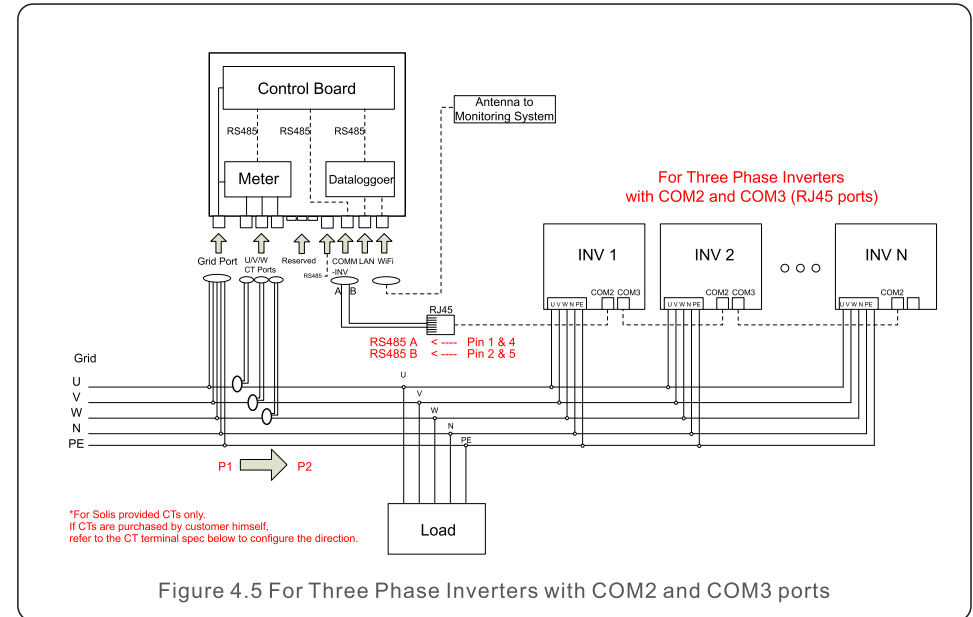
Control Board

RS485 RS485 RS485

Meter

Dataloggoer

Antenna to Monitoring System

For Three Phase Inverters with COM2 and COM3 (RJ45 ports)

Grid Port

U/V/W CT Ports

Reserved

RS485

COMM -INV

LAN

WiFi

A B

RJ45

RS485 A <---- Pin 1 & 4
RS485 B <---- Pin 2 & 5

INV 1
U V W N PE COM2 COM3

INV 2
U V W N PE COM2 COM3

INV N
U V W N PE COM2

Grid
U
V
W
N
PE

U
V
W
N
PE

P1 P2

*For Solis provided CTs only.
If CTs are purchased by customer himself,
refer to the CT terminal spec below to configure the direction.

Load

Figure 4.5 For Three Phase Inverters with COM2 and COM3 ports